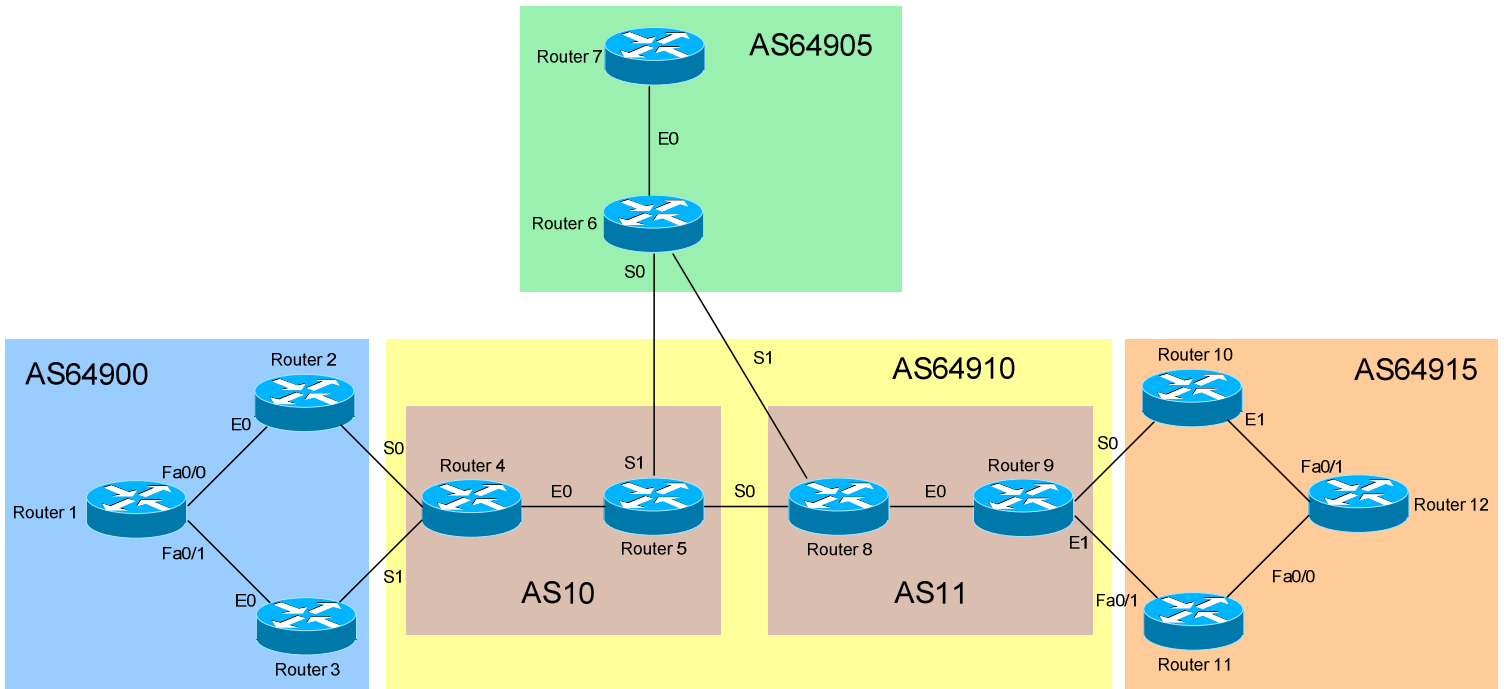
Router 7
AS64905
E0
Router 6
S0
S1
AS64900
Router 2
AS64910
Router 10
AS64915
E0
S0
E1
Fa0/0
Router 4
S1
Router 9
S0
Fa0/1
Router 1
E0
S0
E0
Router 12
Fa0/1
Router 5
Router 8
E1
S1
Fa0/0
E0
AS10
AS11
Fa0/1
Router 3
Router 11